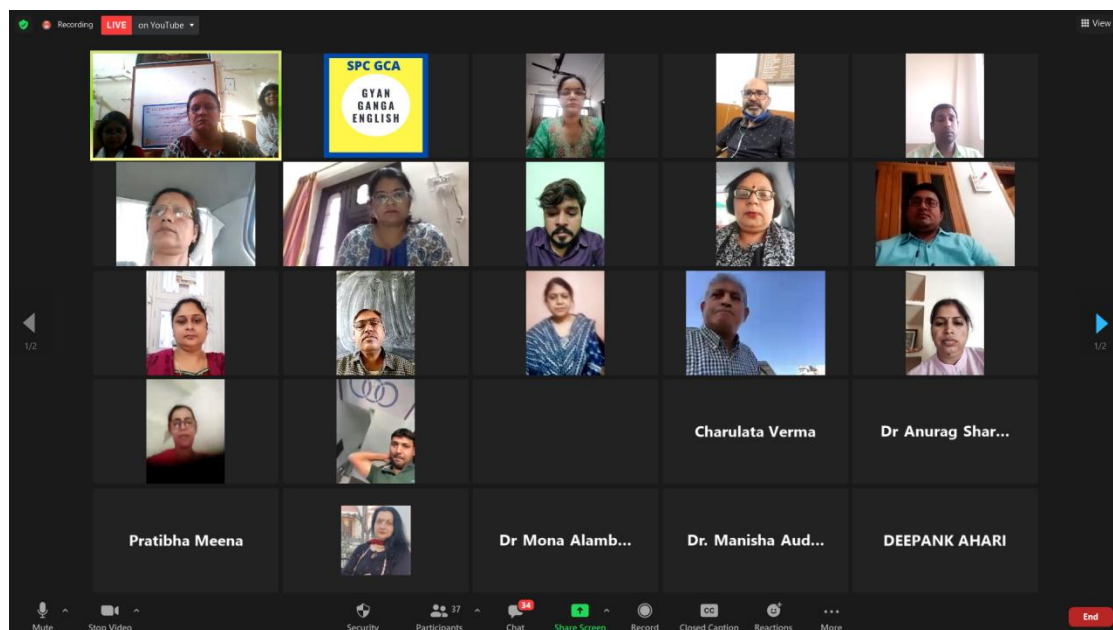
Recording LIVE on YouTube

View

SPC GCA
GYAN GANGA ENGLISH

1/2

1/2

Charulata Verma

Dr Anurag Shar...

Pratibha Meena

Dr Mona Alamb...

Dr. Manisha Aud...

DEEPANK AHARI

Mute

Stop Video

Security

37
Participants

34
Chat

Share Screen

Record

CC
Closed Caption

Reactions

More

End